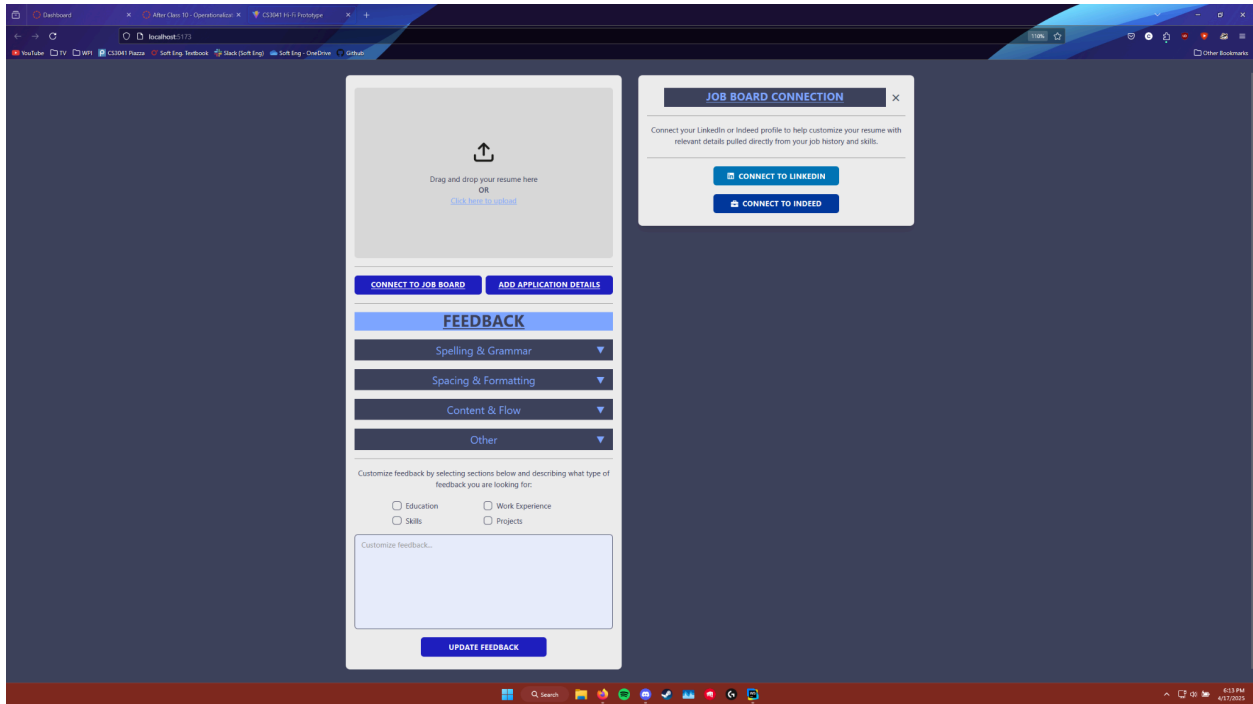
Dashboard
After Class 10 - Operationalizat
CS3041 Hi-Fi Prototype
localhost:5173
110%
YouTube TV WPI CS3041 Piazza Soft Eng. Textbook Slack (Soft Eng) Soft Eng - OneDrive Github
Other Bookmarks

Drag and drop your resume here
OR
Click here to upload

CONNECT TO JOB BOARD
ADD APPLICATION DETAILS

FEEDBACK

Spelling & Grammar
Spacing & Formatting
Content & Flow
Other

Customize feedback by selecting sections below and describing what type of feedback you are looking for:

Education
Work Experience
Skills
Projects

Customize feedback...

UPDATE FEEDBACK

JOB BOARD CONNECTION
×

Connect your LinkedIn or Indeed profile to help customize your resume with relevant details pulled directly from your job history and skills.

CONNECT TO LINKEDIN
CONNECT TO INDEED

Search
6:13 PM
4/17/2025